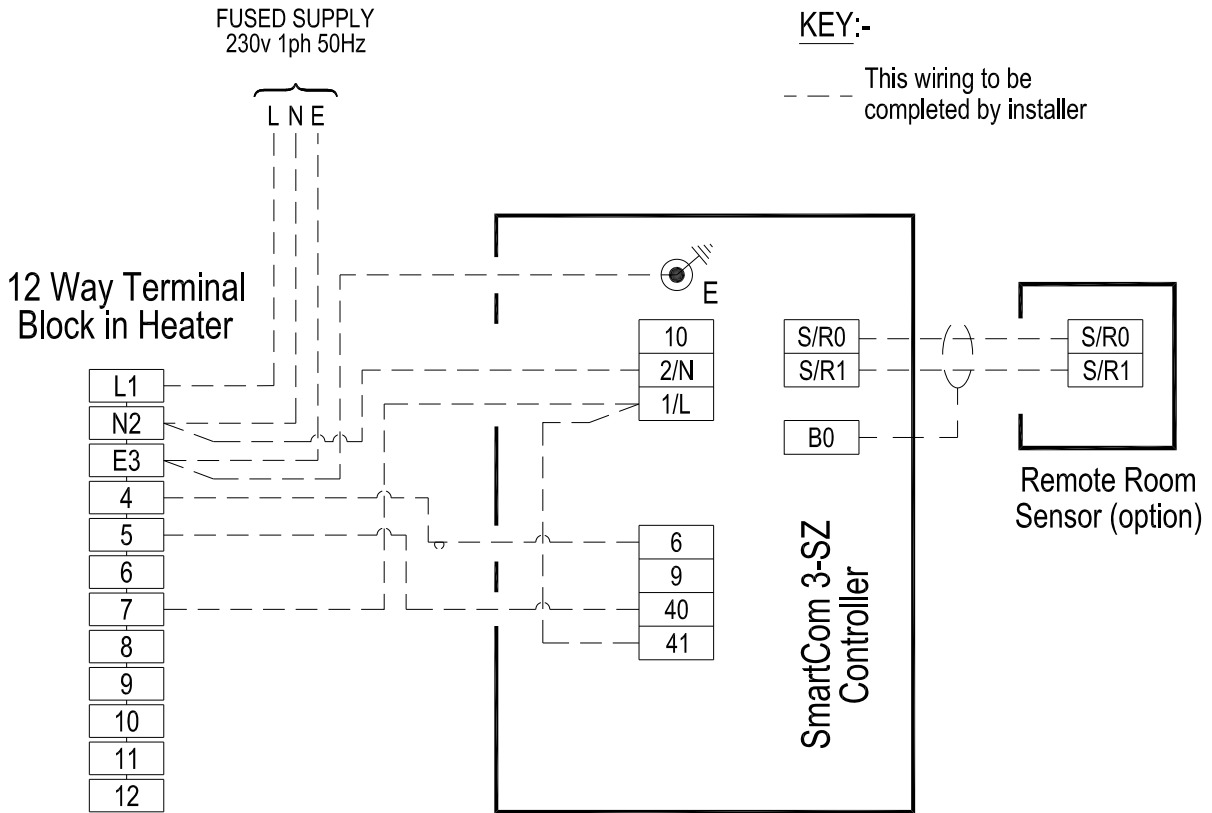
FUSED SUPPLY
230v 1ph 50Hz

L N E

KEY:-

This wiring to be completed by installer

12 Way Terminal Block in Heater

L1
N2
E3
4
5
6
7
8
9
10
11
12

E

10
2/N
1/L

6
9
40
41

S/R0
S/R1
B0

SmartCom 3-SZ Controller

S/R0
S/R1

Remote Room Sensor (option)